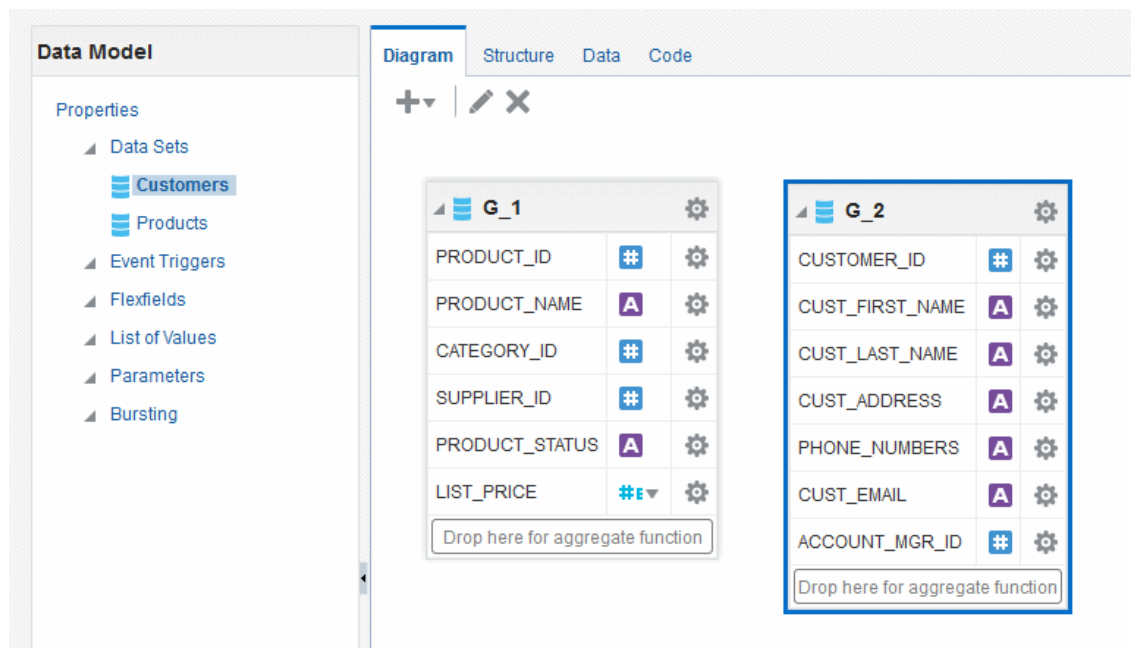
Data Model

Properties

Data Sets

Customers

Products

Event Triggers

Flexfields

List of Values

Parameters

Bursting

Diagram Structure Data Code

G_1

PRODUCT_ID

PRODUCT_NAME

CATEGORY_ID

SUPPLIER_ID

PRODUCT_STATUS

LIST_PRICE

Drop here for aggregate function

G_2

CUSTOMER_ID

CUST_FIRST_NAME

CUST_LAST_NAME

CUST_ADDRESS

PHONE_NUMBERS

CUST_EMAIL

ACCOUNT_MGR_ID

Drop here for aggregate function